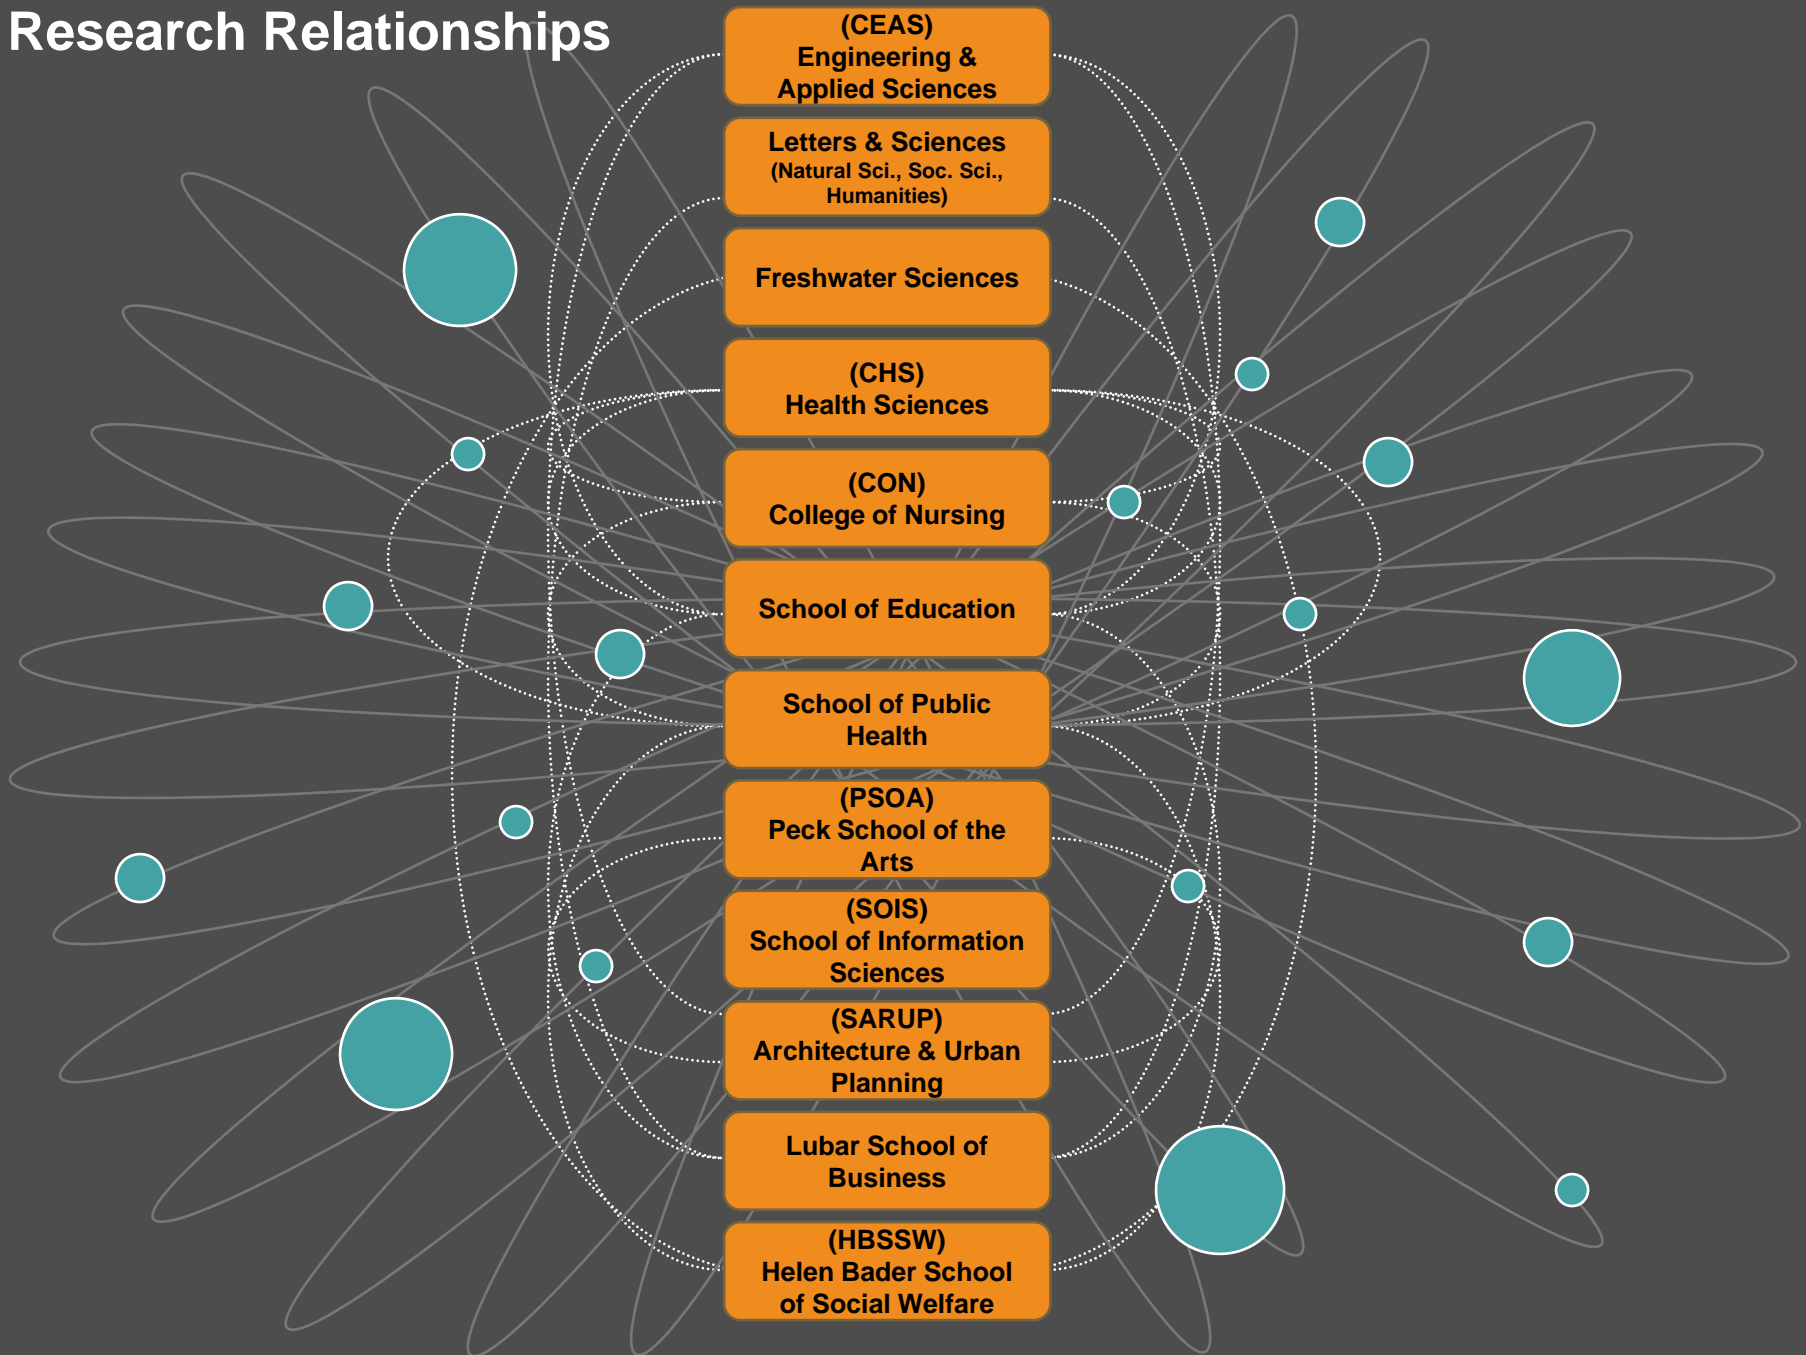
Research Relationships

(CEAS)
Engineering & Applied Sciences

Letters & Sciences
(Natural Sci., Soc. Sci., Humanities)

Freshwater Sciences

(CHS)
Health Sciences

(CON)
College of Nursing

School of Education

School of Public Health

(PSOA)
Peck School of the Arts

(SOIS)
School of Information Sciences

(SARUP)
Architecture & Urban Planning

Lubar School of Business

(HBSSW)
Helen Bader School of Social Welfare